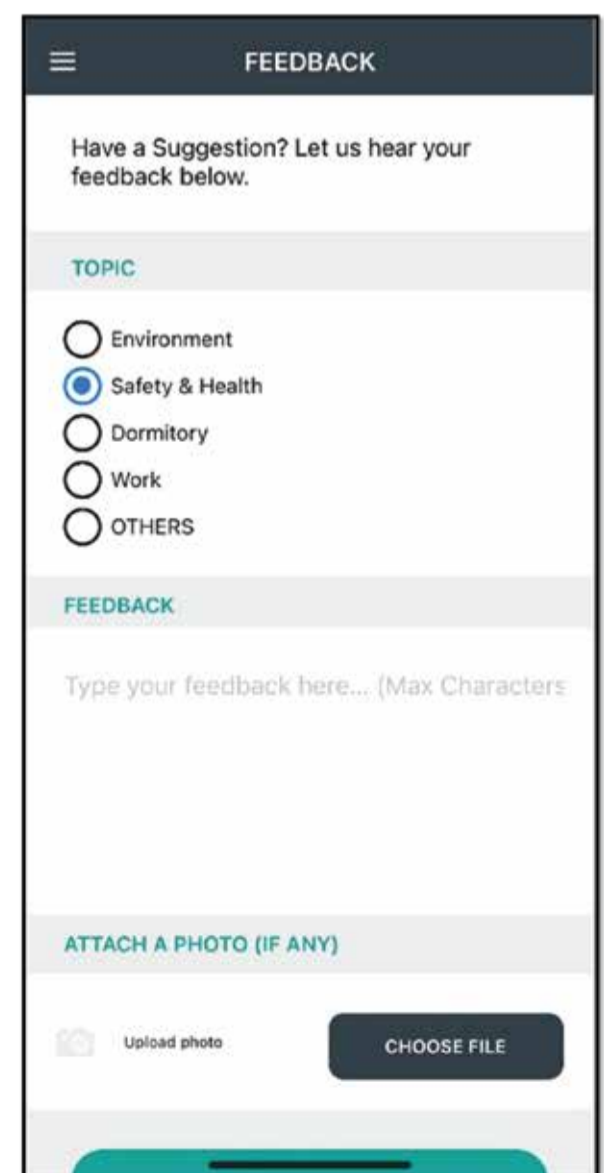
FEEDBACK

Have a Suggestion? Let us hear your feedback below.

TOPIC

Environment
Safety & Health
Dormitory
Work
OTHERS

FEEDBACK

Type your feedback here... (Max Characters

ATTACH A PHOTO (IF ANY)

Upload photo

CHOOSE FILE